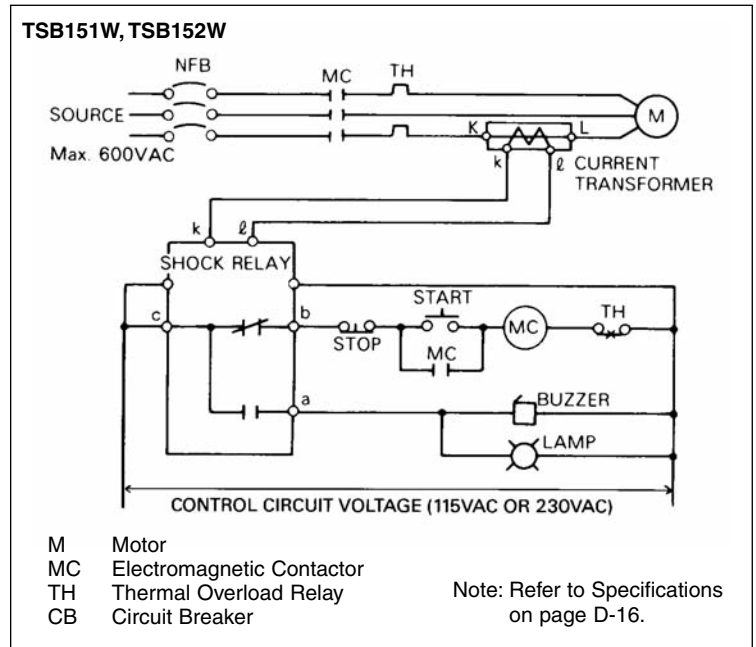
TSB151W, TSB152W

NFB

MC

TH

SOURCE

M

Max. 600VAC

K

L

k

ℓ CURRENT TRANSFORMER

k

ℓ

SHOCK RELAY

c

b

START

MC

TH

STOP

MC

a

BUZZER

LAMP

CONTROL CIRCUIT VOLTAGE (115VAC OR 230VAC)

M Motor
MC Electromagnetic Contactor
TH Thermal Overload Relay
CB Circuit Breaker

Note: Refer to Specifications on page D-16.